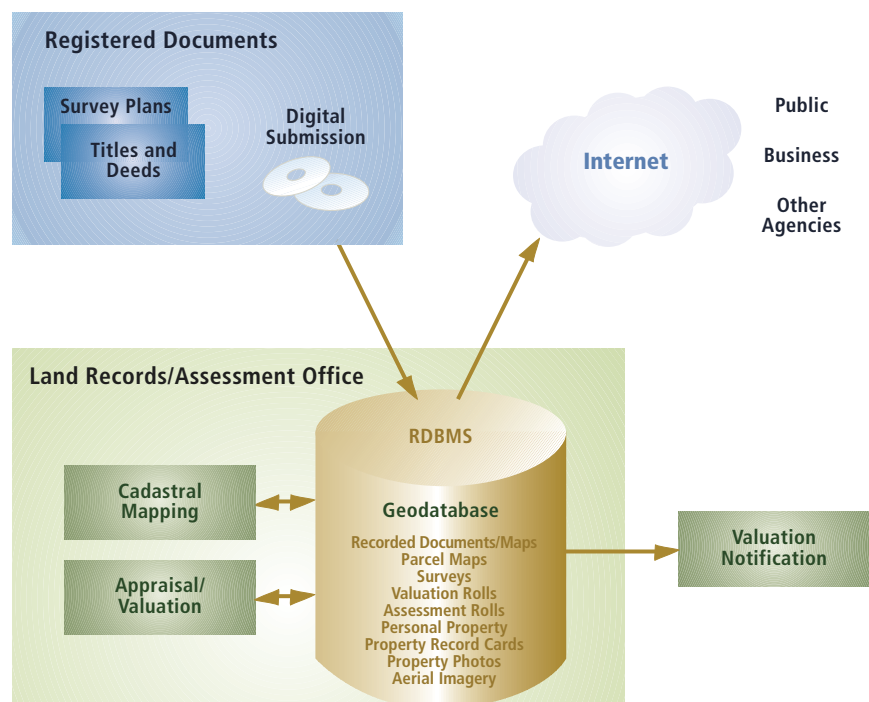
Registered Documents

Survey Plans

Titles and Deeds

Digital Submission

Internet

Public

Business

Other Agencies

Land Records/Assessment Office

RDBMS

Geodatabase

Recorded Documents/Maps
Parcel Maps
Surveys
Valuation Rolls
Assessment Rolls
Personal Property
Property Record Cards
Property Photos
Aerial Imagery

Cadastral Mapping

Appraisal/ Valuation

Valuation Notification